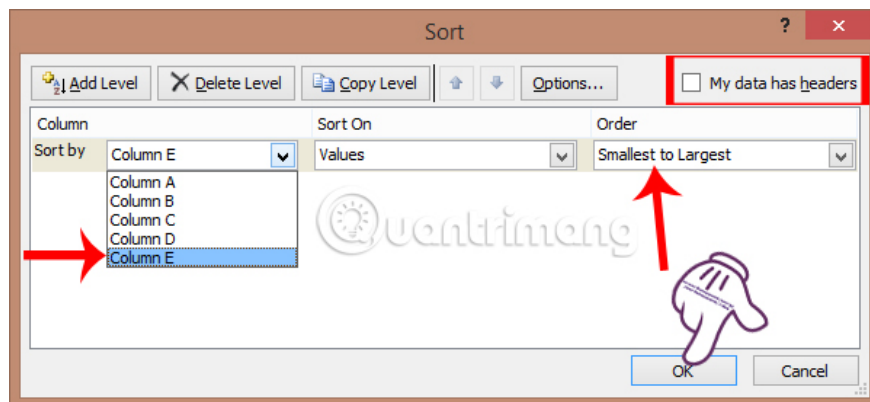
Sort

?

Add Level

Delete Level

Copy Level

Options...

My data has headers

Column

Sort On

Order

Sort by

Column E

Values

Smallest to Largest

Column A
Column B
Column C
Column D
Column E

Quantrimang

OK

Cancel